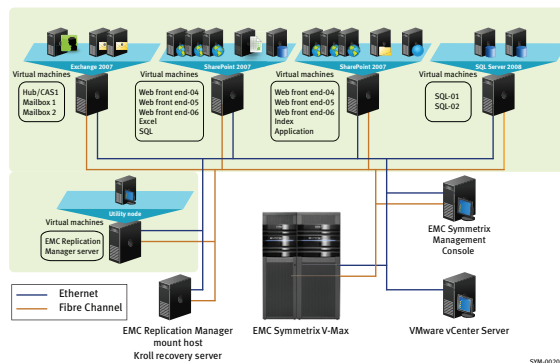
Exchange 2007

SharePoint 2007

SharePoint 2007

SQL Server 2008

Virtual machines

Hub/CAS1
Mailbox 1
Mailbox 2

Virtual machines

Web front end-04
Web front end-05
Web front end-06
Excel
SQL

Virtual machines

Web front end-04
Web front end-05
Web front end-06
Index
Application

Virtual machines

SQL-01
SQL-02

Utility node

Virtual machines

EMC Replication Manager server

EMC Symmetrix Management Console

Ethernet
Fibre Channel

EMC Replication Manager mount host
Kroll recovery server

EMC Symmetrix V-Max

VMware vCenter Server

SYM-0020